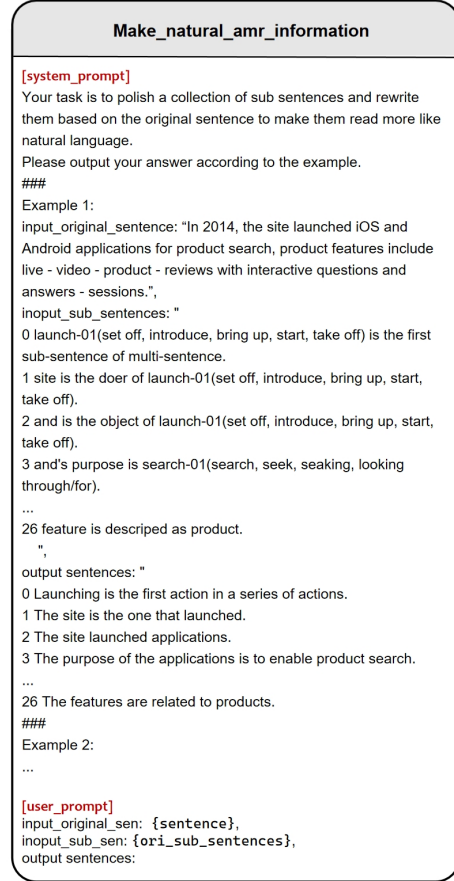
Make_natural_amr_information

[system_prompt]
Your task is to polish a collection of sub sentences and rewrite them based on the original sentence to make them read more like natural language.
Please output your answer according to the example.
###
Example 1:
input_original_sentence: “In 2014, the site launched iOS and Android applications for product search, product features include live - video - product - reviews with interactive questions and answers - sessions.”,
inoput_sub_sentences: "
0 launch-01(set off, introduce, bring up, start, take off) is the first sub-sentence of multi-sentence.
1 site is the doer of launch-01(set off, introduce, bring up, start, take off).
2 and is the object of launch-01(set off, introduce, bring up, start, take off).
3 and's purpose is search-01(search, seek, seaking, looking through/for).
...
26 feature is descriped as product.
",
output sentences: "
0 Launching is the first action in a series of actions.
1 The site is the one that launched.
2 The site launched applications.
3 The purpose of the applications is to enable product search.
...
26 The features are related to products.
###
Example 2:
...

[user_prompt]
input_original_sen: {sentence},
inoput_sub_sen: {ori_sub_sentences},
output sentences: